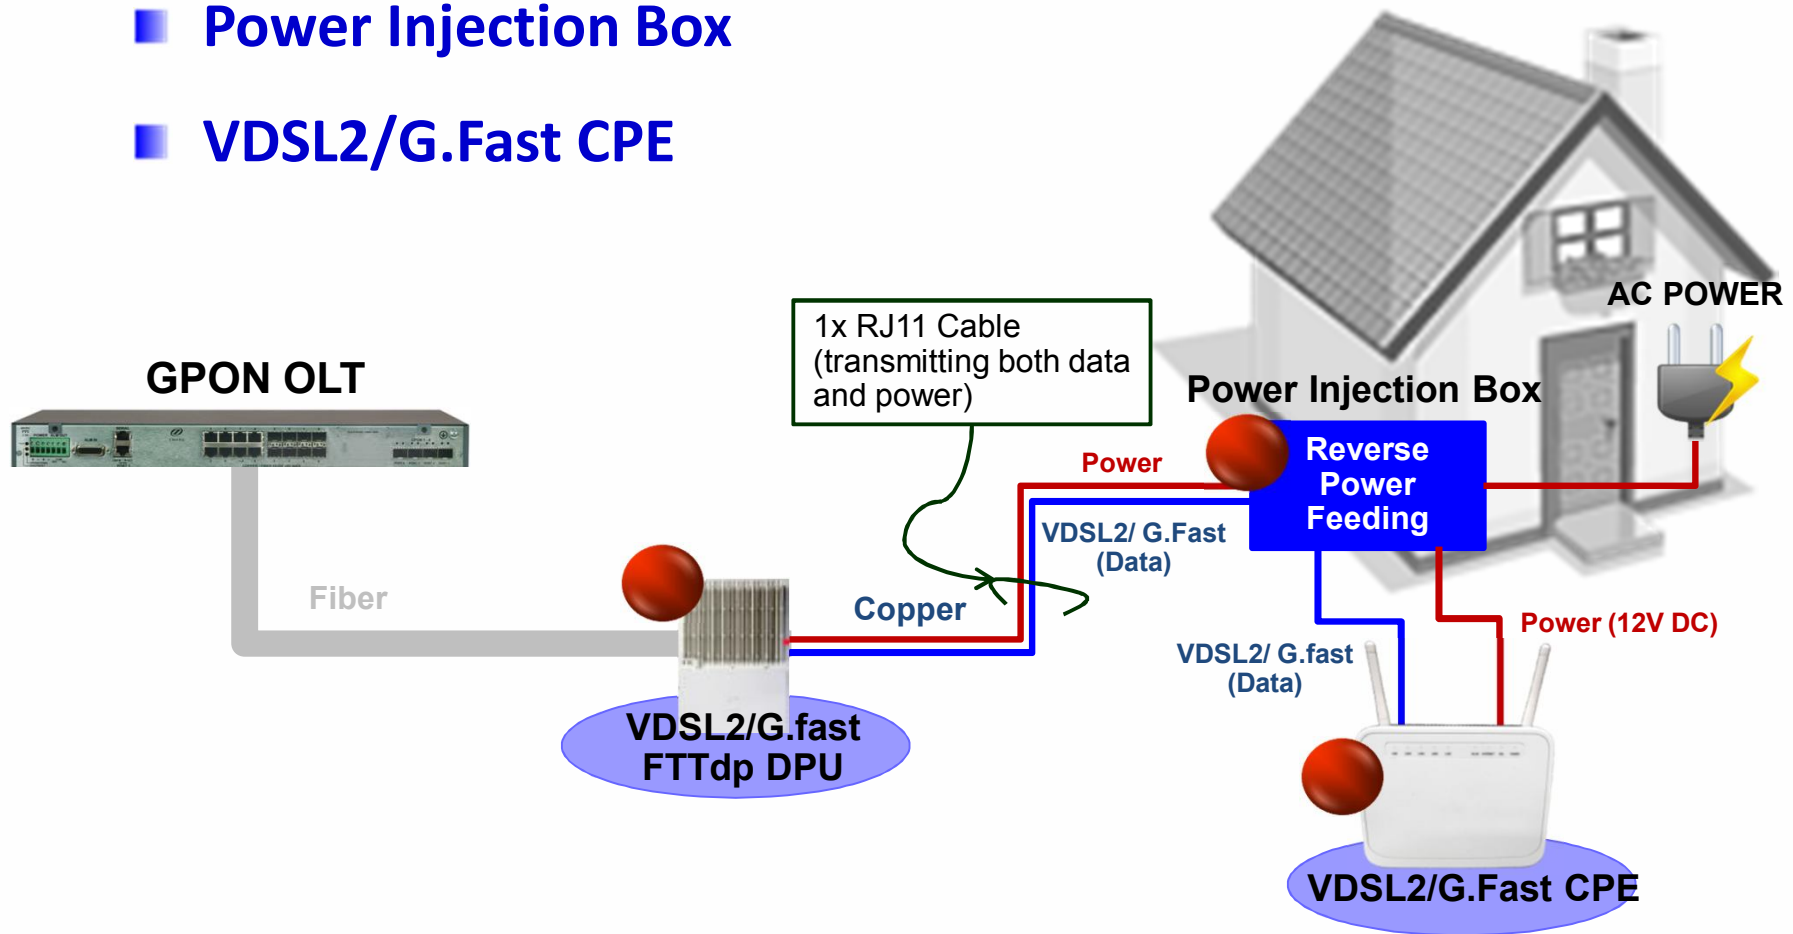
Power Injection Box

VDSL2/G.Fast CPE

GPON OLT

1x RJ11 Cable (transmitting both data and power)

AC POWER

Power Injection Box

Reverse Power Feeding

Power

VDSL2/ G.Fast (Data)

Fiber

Copper

Power (12V DC)

VDSL2/ G.fast (Data)

VDSL2/G.fast FTTdp DPU

VDSL2/G.Fast CPE